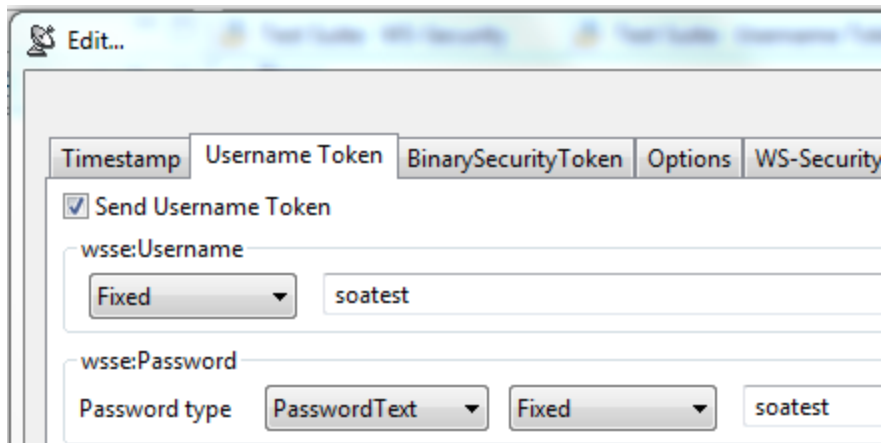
Edit...

Test Suite: WS-Security

Test Suite: Username Tok

Timestamp | Username Token | BinarySecurityToken | Options | WS-Security

Send Username Token

wsse:Username

Fixed

soatest

wsse:Password

Password type

PasswordText

Fixed

soatest